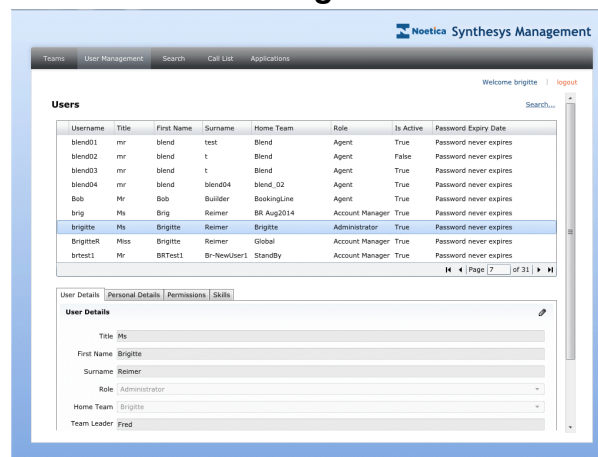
Noetica Synthesys Management

Teams User Management Search Call List Applications

Welcome brigitte | logout

Users

Search...

| Username | Title | First Name | Surname | Home Team | Role | Is Active | Password Expiry Date |
|---|---|---|---|---|---|---|---|
| blend01 | mr | blend | test | Blend | Agent | True | Password never expires |
| blend02 | mr | blend | t | Blend | Agent | False | Password never expires |
| blend03 | mr | blend | t | Blend | Agent | True | Password never expires |
| blend04 | mr | blend | blend04 | blend_02 | Agent | True | Password never expires |
| Bob | Mr | Bob | Buiilder | BookingLine | Agent | True | Password never expires |
| brig | Ms | Brig | Reimer | BR Aug2014 | Account Manager | True | Password never expires |
| brigitte | Ms | Brigitte | Reimer | Brigitte | Administrator | True | Password never expires |
| BrigitteR | Miss | Brigitte | Reimer | Global | Account Manager | True | Password never expires |
| brtest1 | Mr | BRTest1 | Br-NewUser1 | StandBy | Account Manager | True | Password never expires |

Page 7 of 31

User Details Personal Details Permissions Skills

User Details

Title Ms

First Name Brigitte

Surname Reimer

Role Administrator

Home Team Brigitte

Team Leader Fred